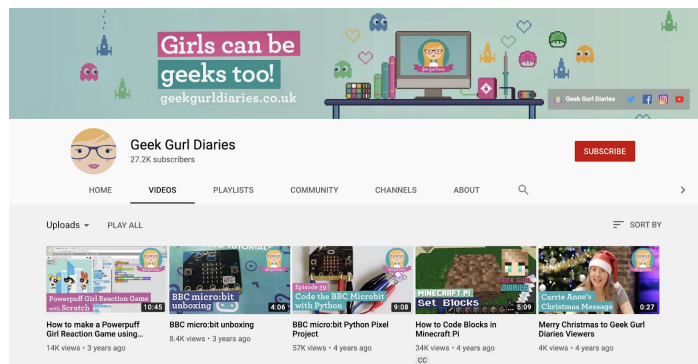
Girls can be geeks too!
geekgurldiaries.co.uk
Geek Gurl Diaries

Geek Gurl Diaries
27.2K subscribers
SUBSCRIBE

HOME
VIDEOS
PLAYLISTS
COMMUNITY
CHANNELS
ABOUT

Uploads
PLAY ALL
SORT BY

Powerpuff Girl Reaction Game with Scratch
10:45
How to make a Powerpuff Girl Reaction Game using...
14K views • 3 years ago

BBC micro:bit unboxing
4:06
BBC micro:bit unboxing
8.4K views • 3 years ago

Episode 39
Code the BBC Microbit with Python
9:08
BBC micro:bit Python Pixel Project
57K views • 4 years ago

MINECRAFT PI
Set Blocks
5:09
How to Code Blocks in Minecraft Pi
34K views • 4 years ago
CC

Carrie Anne's Christmas Message
0:27
Merry Christmas to Geek Gurl Diaries Viewers
4K views • 4 years ago